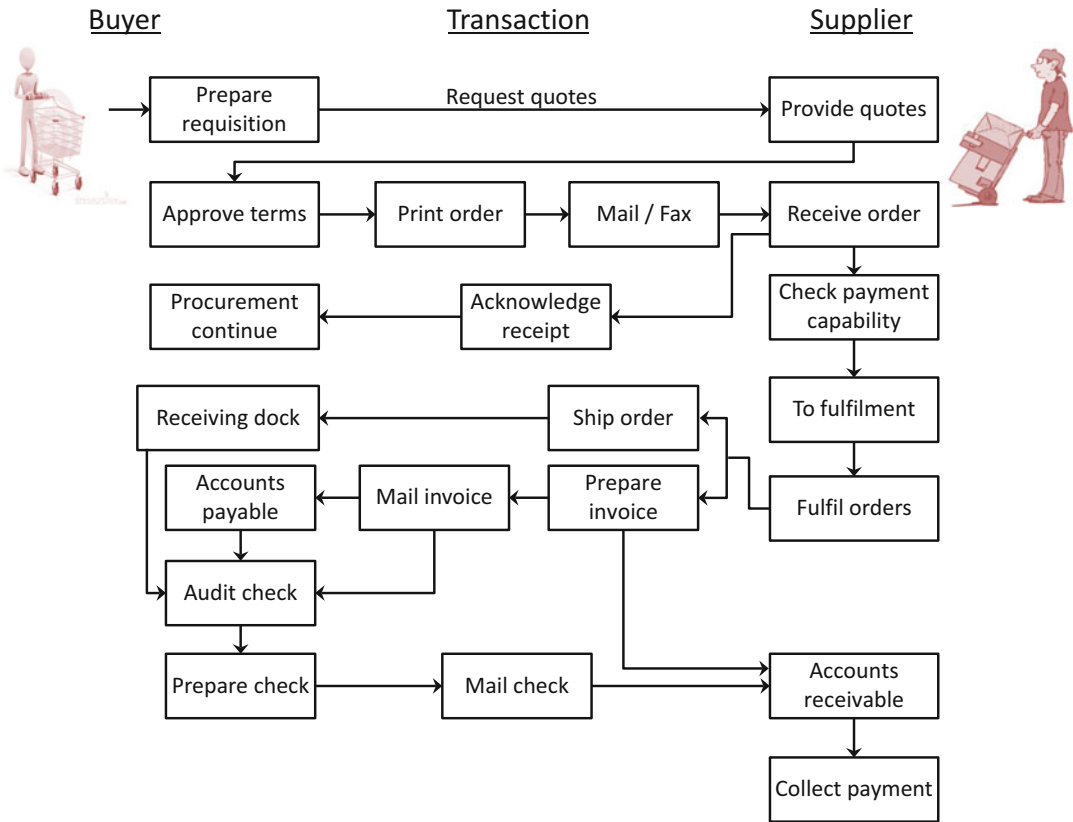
Buyer

Transaction

Supplier

Prepare requisition

Request quotes

Provide quotes

Approve terms

Print order

Mail / Fax

Receive order

Procurement continue

Acknowledge receipt

Check payment capability

Receiving dock

Ship order

To fulfilment

Accounts payable

Mail invoice

Prepare invoice

Fulfil orders

Audit check

Prepare check

Mail check

Accounts receivable

Collect payment